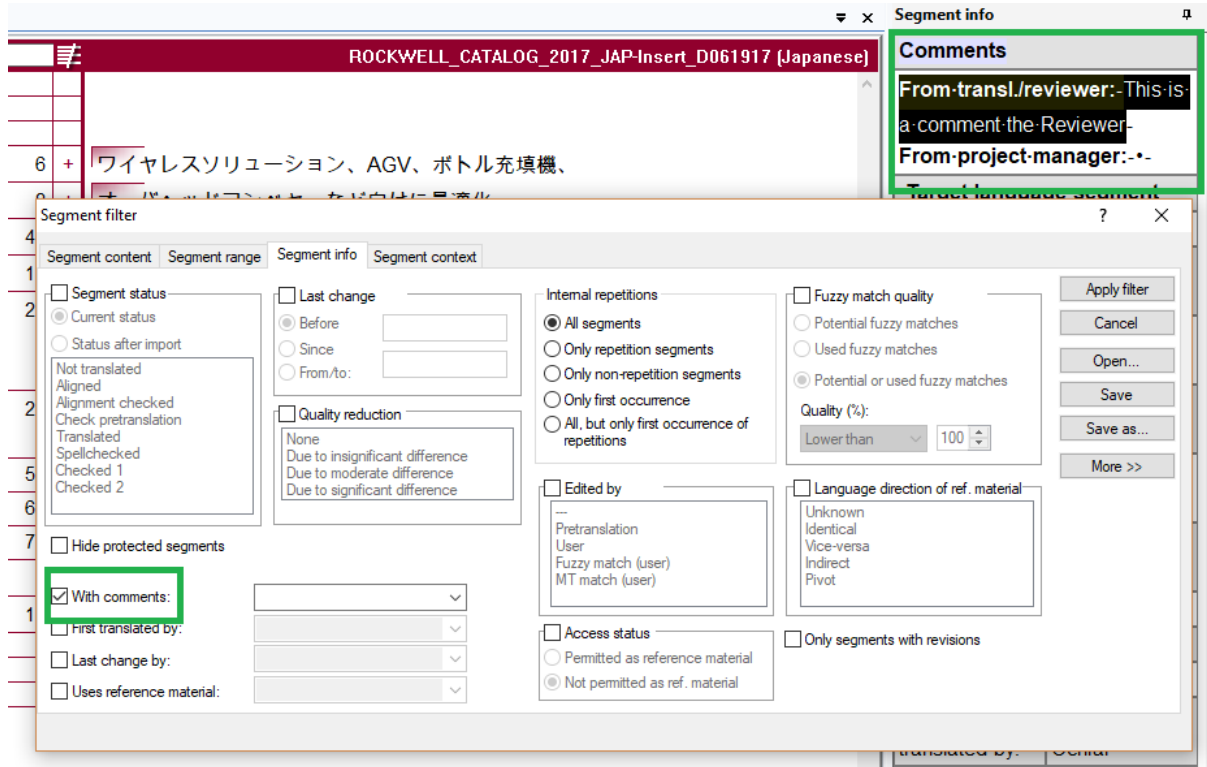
ROCKWELL_CATALOG_2017_JAP-Insert_D061917 (Japanese)

6 + ワイヤレスソリューション、AGV、ボトル充填機、

Segment info

Comments

From·transl./reviewer:·This·is·a·comment·the·Reviewer·
From·project·manager:·•·

Segment filter

?
✕

Segment content
Segment range
Segment info
Segment context

Segment status
Current status
Status after import
Not translated
Aligned
Alignment checked
Check pretranslation
Translated
Spellchecked
Checked 1
Checked 2

Last change
Before
Since
From/to:

Quality reduction
None
Due to insignificant difference
Due to moderate difference
Due to significant difference

Internal repetitions
All segments
Only repetition segments
Only non-repetition segments
Only first occurrence
All, but only first occurrence of repetitions

Fuzzy match quality
Potential fuzzy matches
Used fuzzy matches
Potential or used fuzzy matches
Quality (%):
Lower than
100

Apply filter
Cancel
Open...
Save
Save as...
More >>

Hide protected segments

With comments:
First translated by:
Last change by:
Uses reference material:

Edited by
---
Pretranslation
User
Fuzzy match (user)
MT match (user)

Language direction of ref. material
Unknown
Identical
Vice-versa
Indirect
Pivot

Access status
Permitted as reference material
Not permitted as ref. material

Only segments with revisions

translated by: